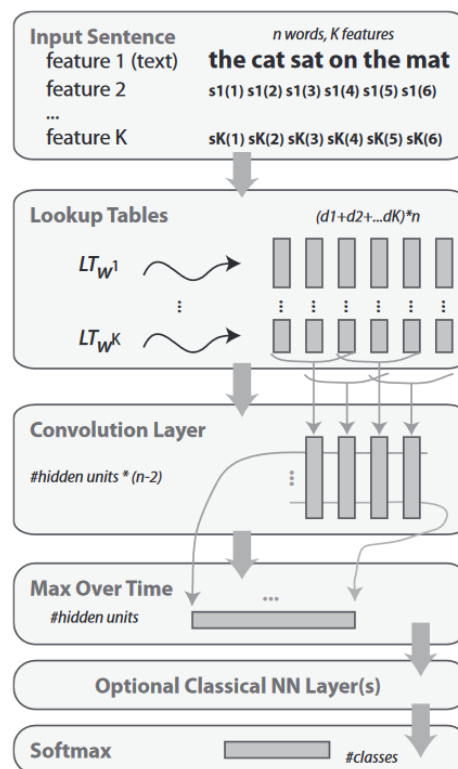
Input Sentence
n words, K features
feature 1 (text) the cat sat on the mat
feature 2 s1(1) s1(2) s1(3) s1(4) s1(5) s1(6)
...
feature K sK(1) sK(2) sK(3) sK(4) sK(5) sK(6)

Lookup Tables
(d1+d2+...dK)*n
$LT_{W^1}$
⋮
$LT_{W^K}$

Convolution Layer
#hidden units * (n-2)

Max Over Time
#hidden units
...

Optional Classical NN Layer(s)

Softmax
#classes